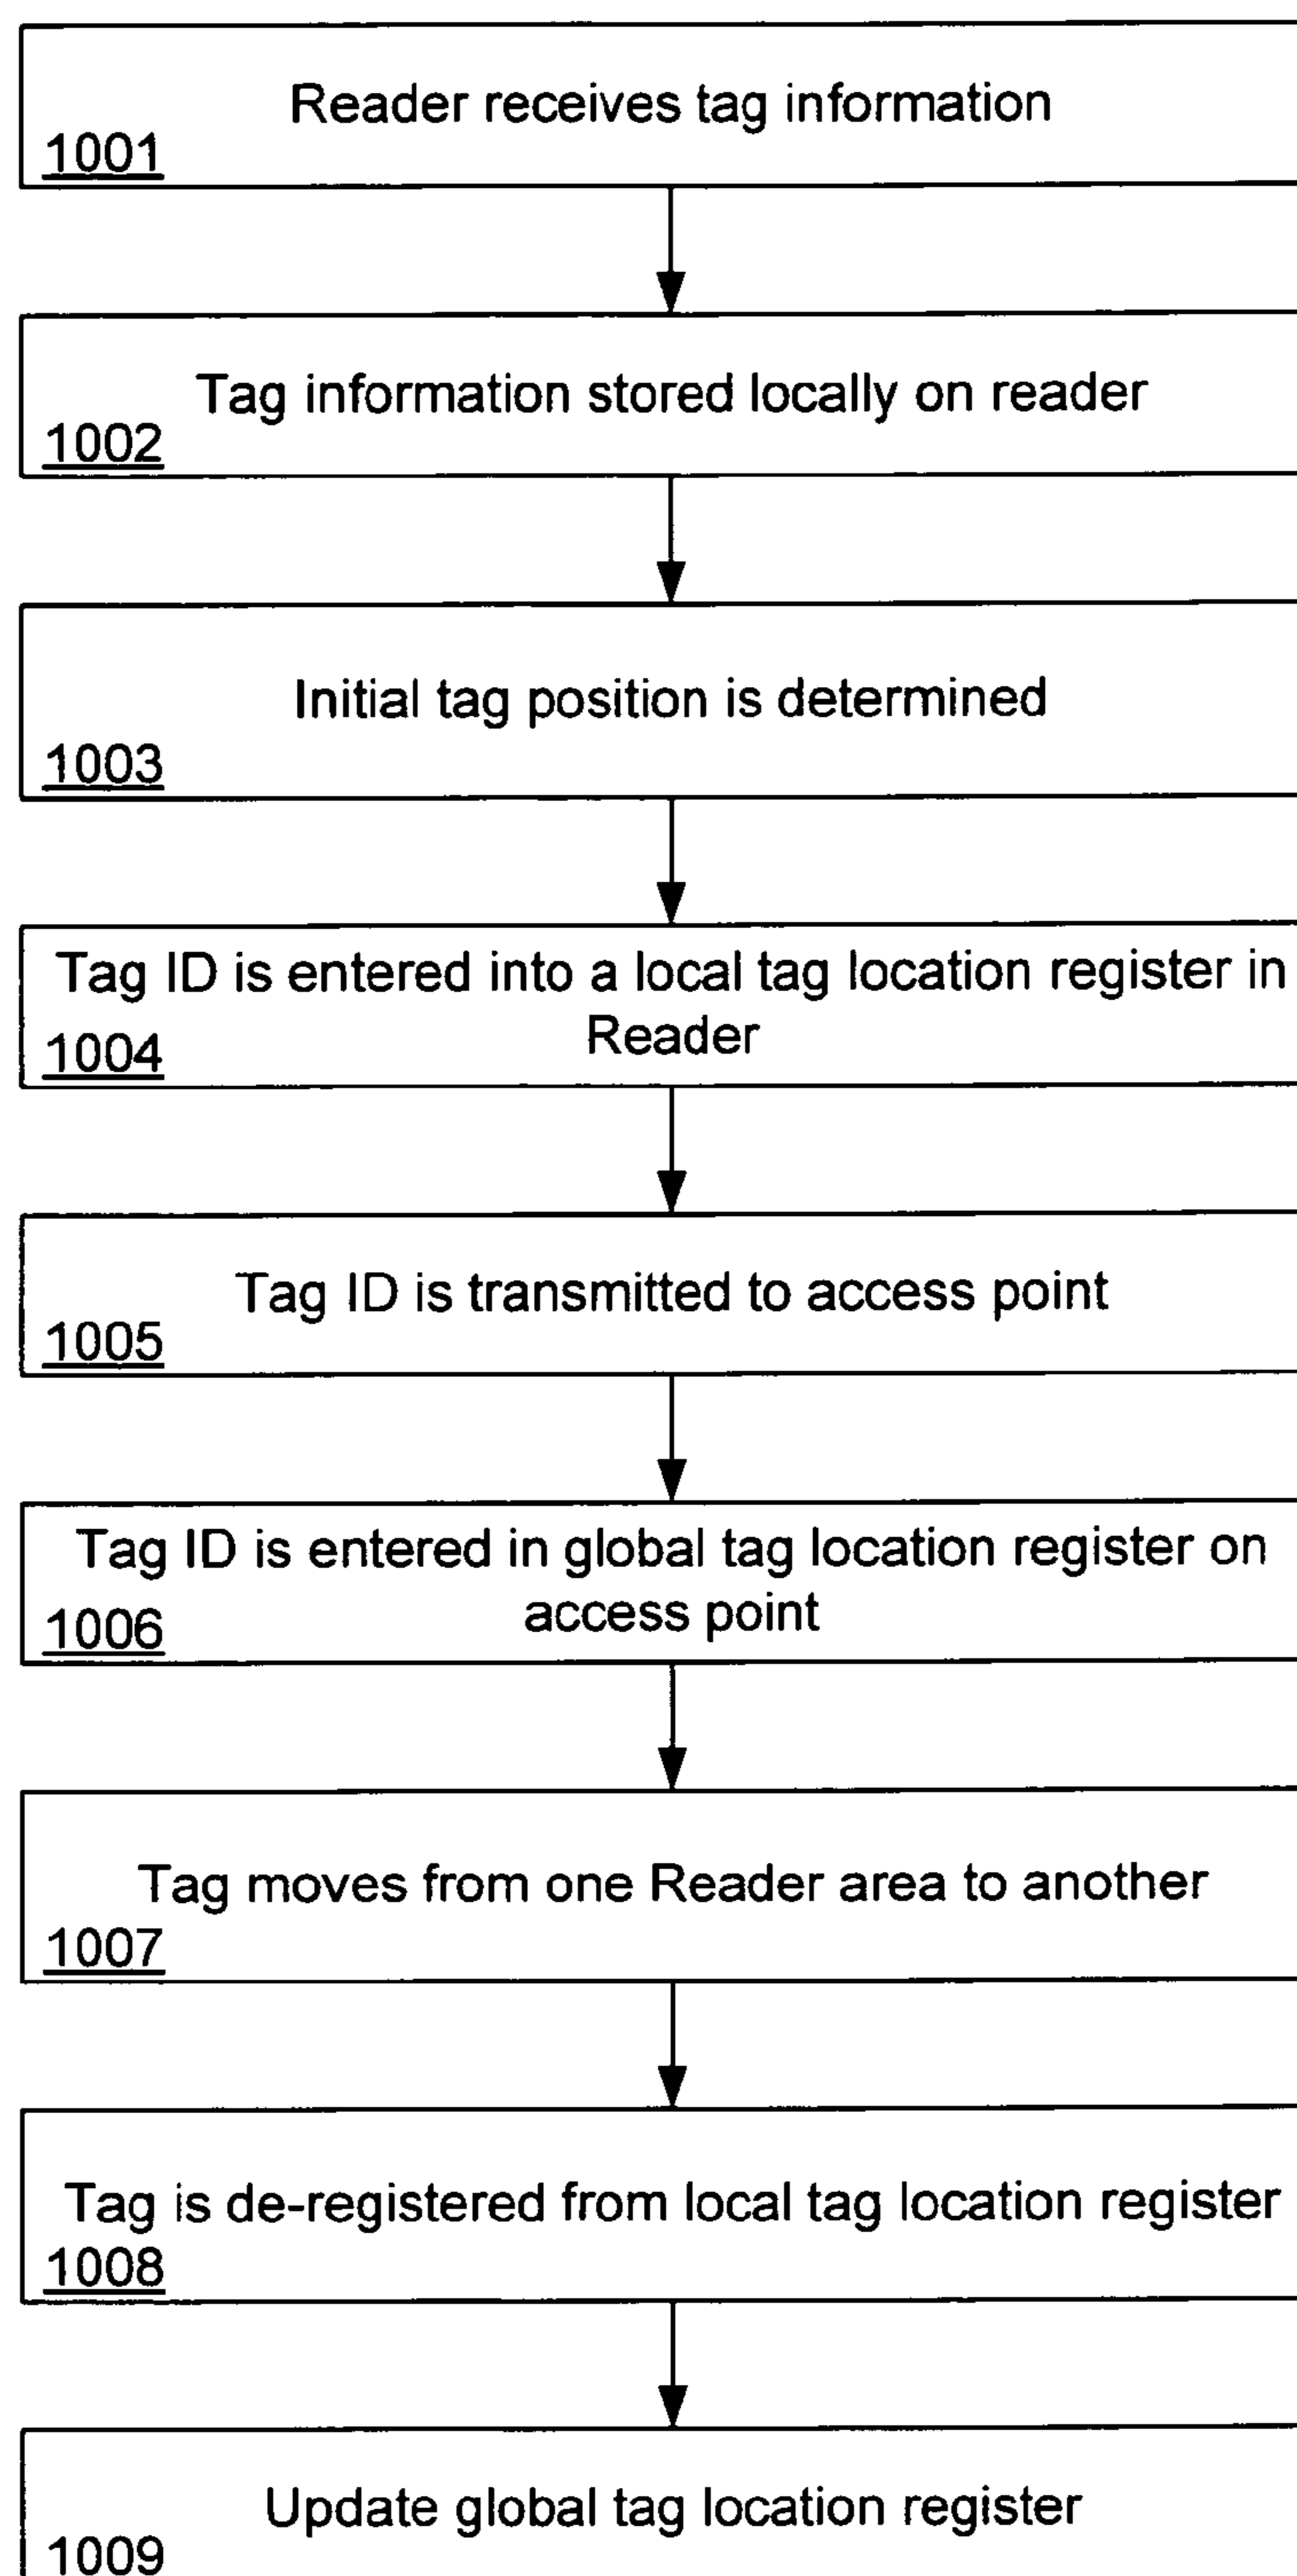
Reader receives tag information
1001

Tag information stored locally on reader
1002

Initial tag position is determined
1003

Tag ID is entered into a local tag location register in Reader
1004

Tag ID is transmitted to access point
1005

Tag ID is entered in global tag location register on access point
1006

Tag moves from one Reader area to another
1007

Tag is de-registered from local tag location register
1008

Update global tag location register
1009